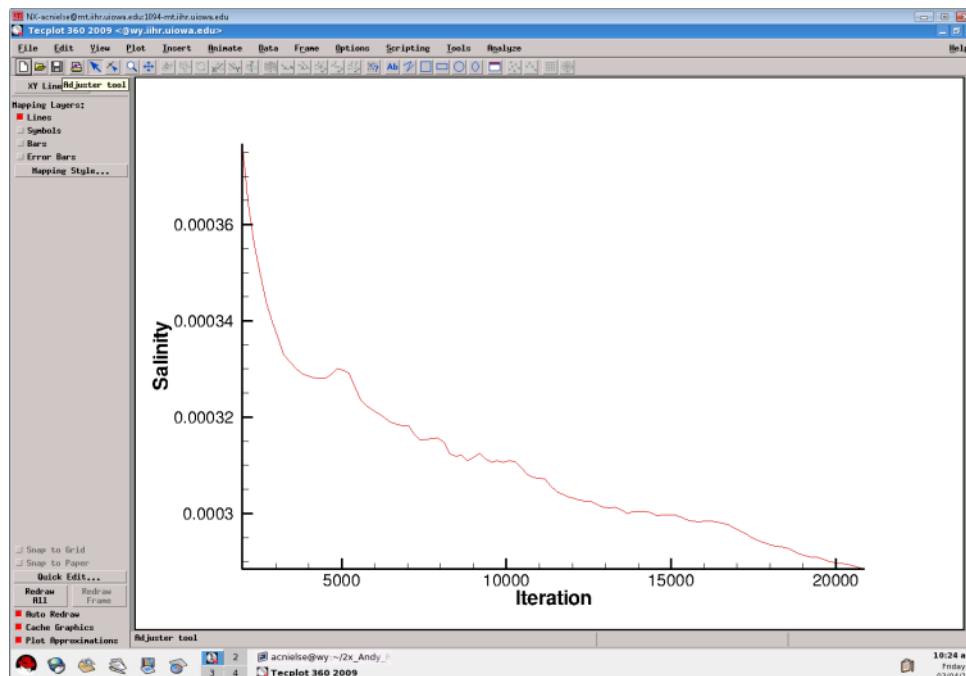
NX-acnielse@mt.iihr.uiowa.edu:1094-mt.iihr.uiowa.edu

Tecplot 360 2009 <@wy.iihr.uiowa.edu>

File Edit View Plot Insert Animate Data Frame Options Scripting Tools Analyze Help

XY Line Adjuster tool

Mapping Layers:
Lines
Symbols
Bars
Error Bars
Mapping Style...

0.00036
0.00034
0.00032
0.0003
Salinity
5000 10000 15000 20000
Iteration

Snap to Grid
Snap to Paper
Quick Edit...
Redraw All
Redraw Frame
Auto Redraw
Cache Graphics
Plot Approximations

Adjuster tool

2
3 4
acnielse@wy:~/2x_Andy_
Tecplot 360 2009

10:24 a
Friday
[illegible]